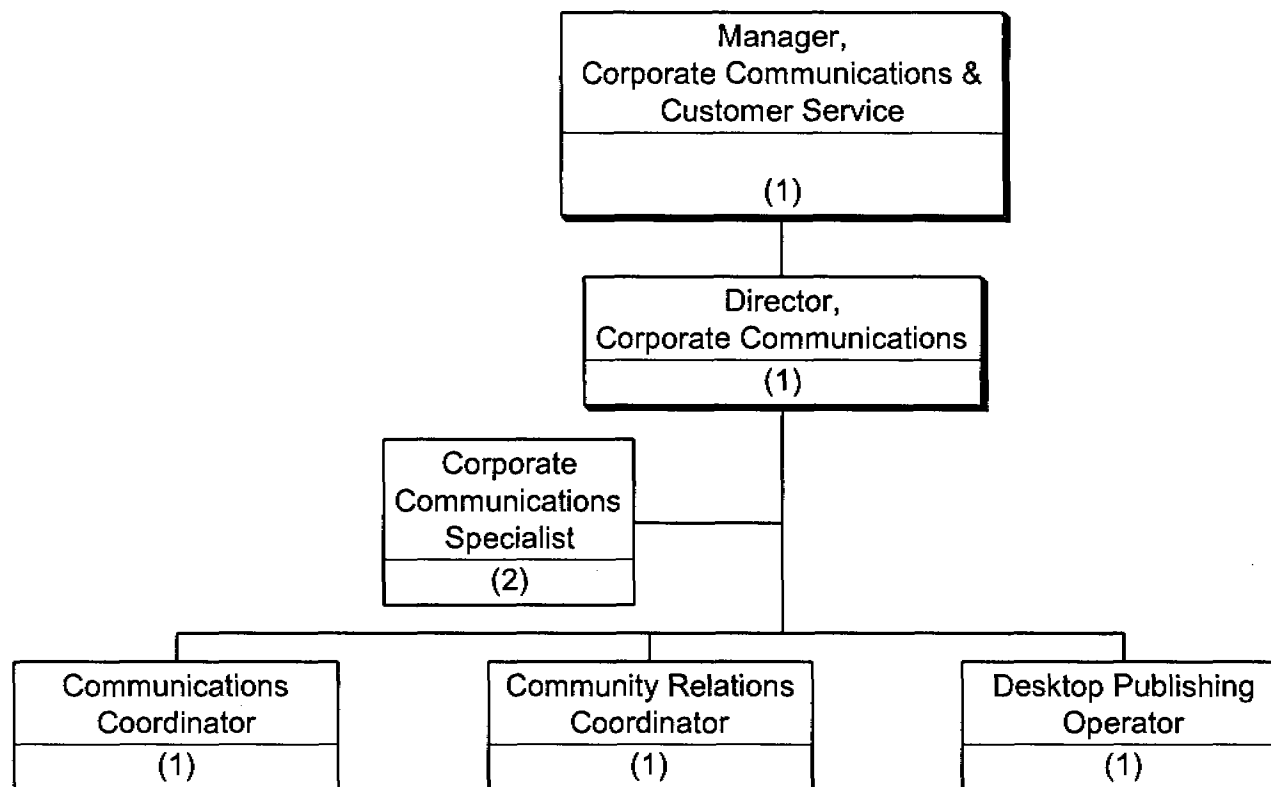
Manager,
Corporate Communications & Customer Service
(1)

Director,
Corporate Communications
(1)

Corporate Communications Specialist
(2)

Communications Coordinator
(1)

Community Relations Coordinator
(1)

Desktop Publishing Operator
(1)